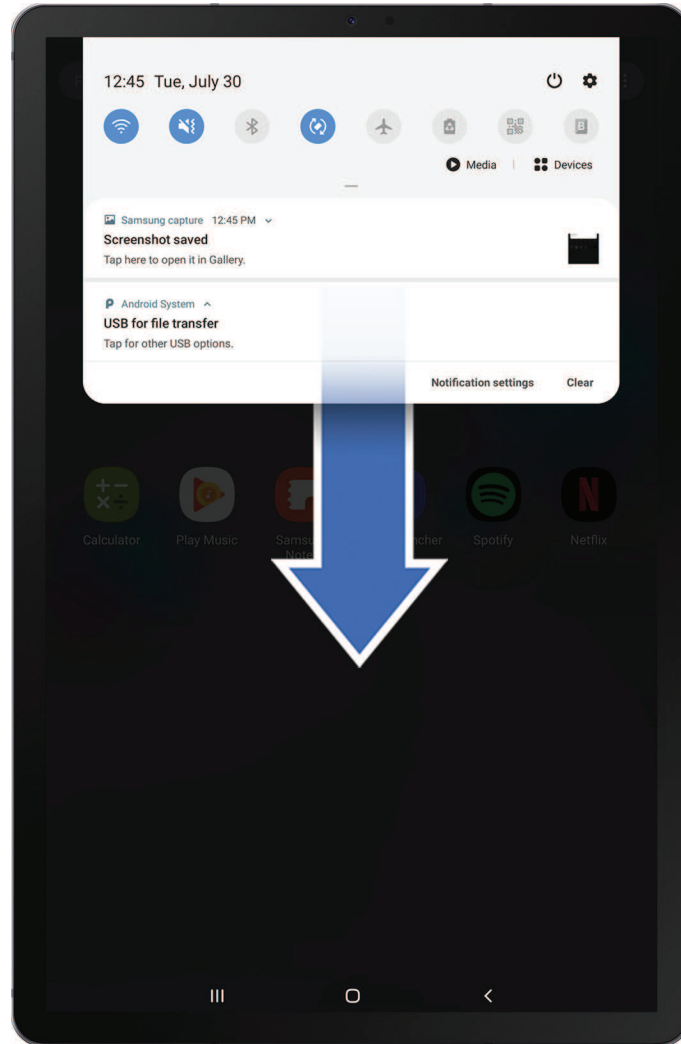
12:45 Tue, July 30

Media | Devices

Samsung capture 12:45 PM
Screenshot saved
Tap here to open it in Gallery.

Android System
USB for file transfer
Tap for other USB options.

Notification settings Clear

Calculator Play Music Samsu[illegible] Note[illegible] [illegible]ncher Spotify Netflix